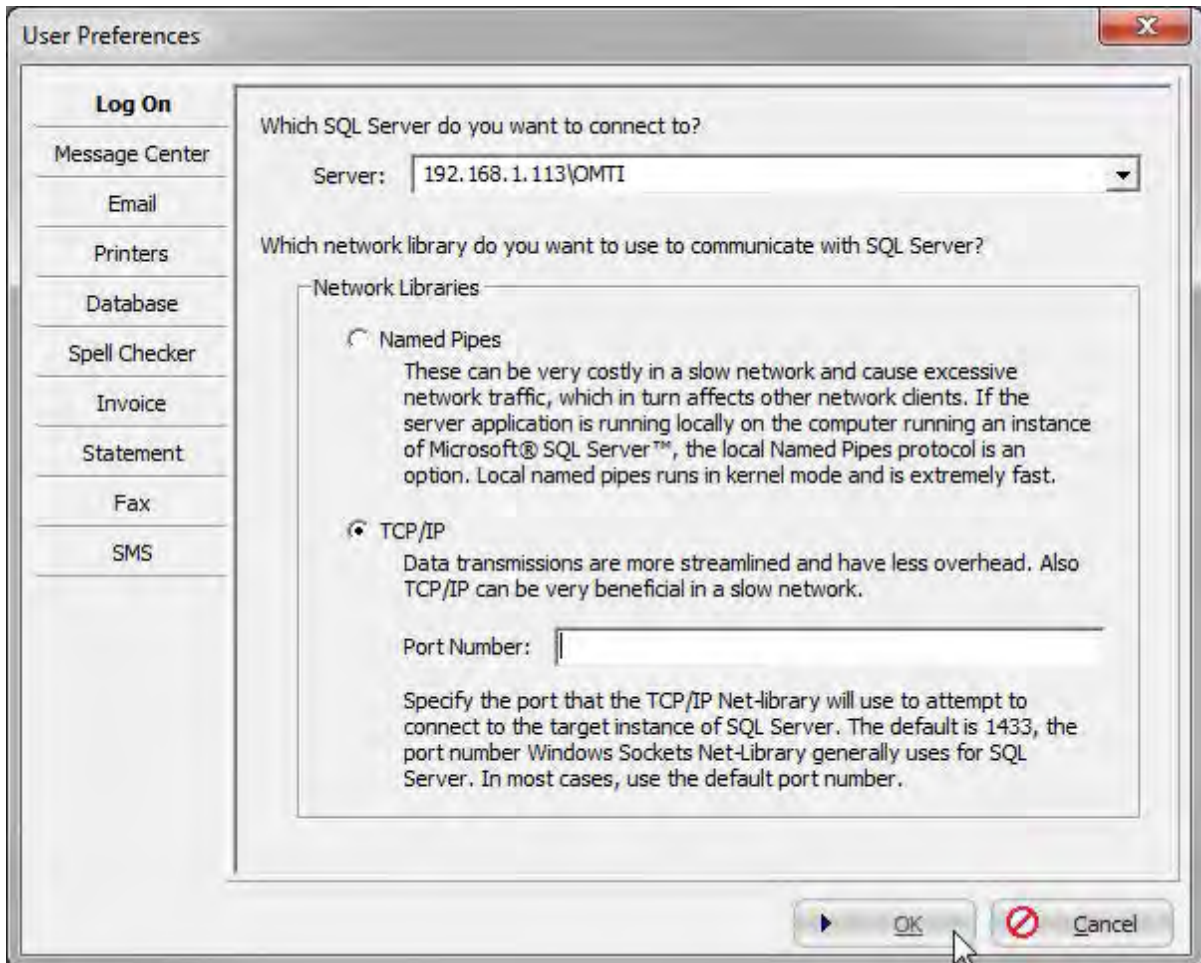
User Preferences

Log On
Message Center
Email
Printers
Database
Spell Checker
Invoice
Statement
Fax
SMS

Which SQL Server do you want to connect to?

Server: 192.168.1.113\OMTI

Which network library do you want to use to communicate with SQL Server?

Network Libraries

Named Pipes
These can be very costly in a slow network and cause excessive network traffic, which in turn affects other network clients. If the server application is running locally on the computer running an instance of Microsoft® SQL Server™, the local Named Pipes protocol is an option. Local named pipes runs in kernel mode and is extremely fast.

TCP/IP
Data transmissions are more streamlined and have less overhead. Also TCP/IP can be very beneficial in a slow network.

Port Number:

Specify the port that the TCP/IP Net-library will use to attempt to connect to the target instance of SQL Server. The default is 1433, the port number Windows Sockets Net-Library generally uses for SQL Server. In most cases, use the default port number.

OK
Cancel